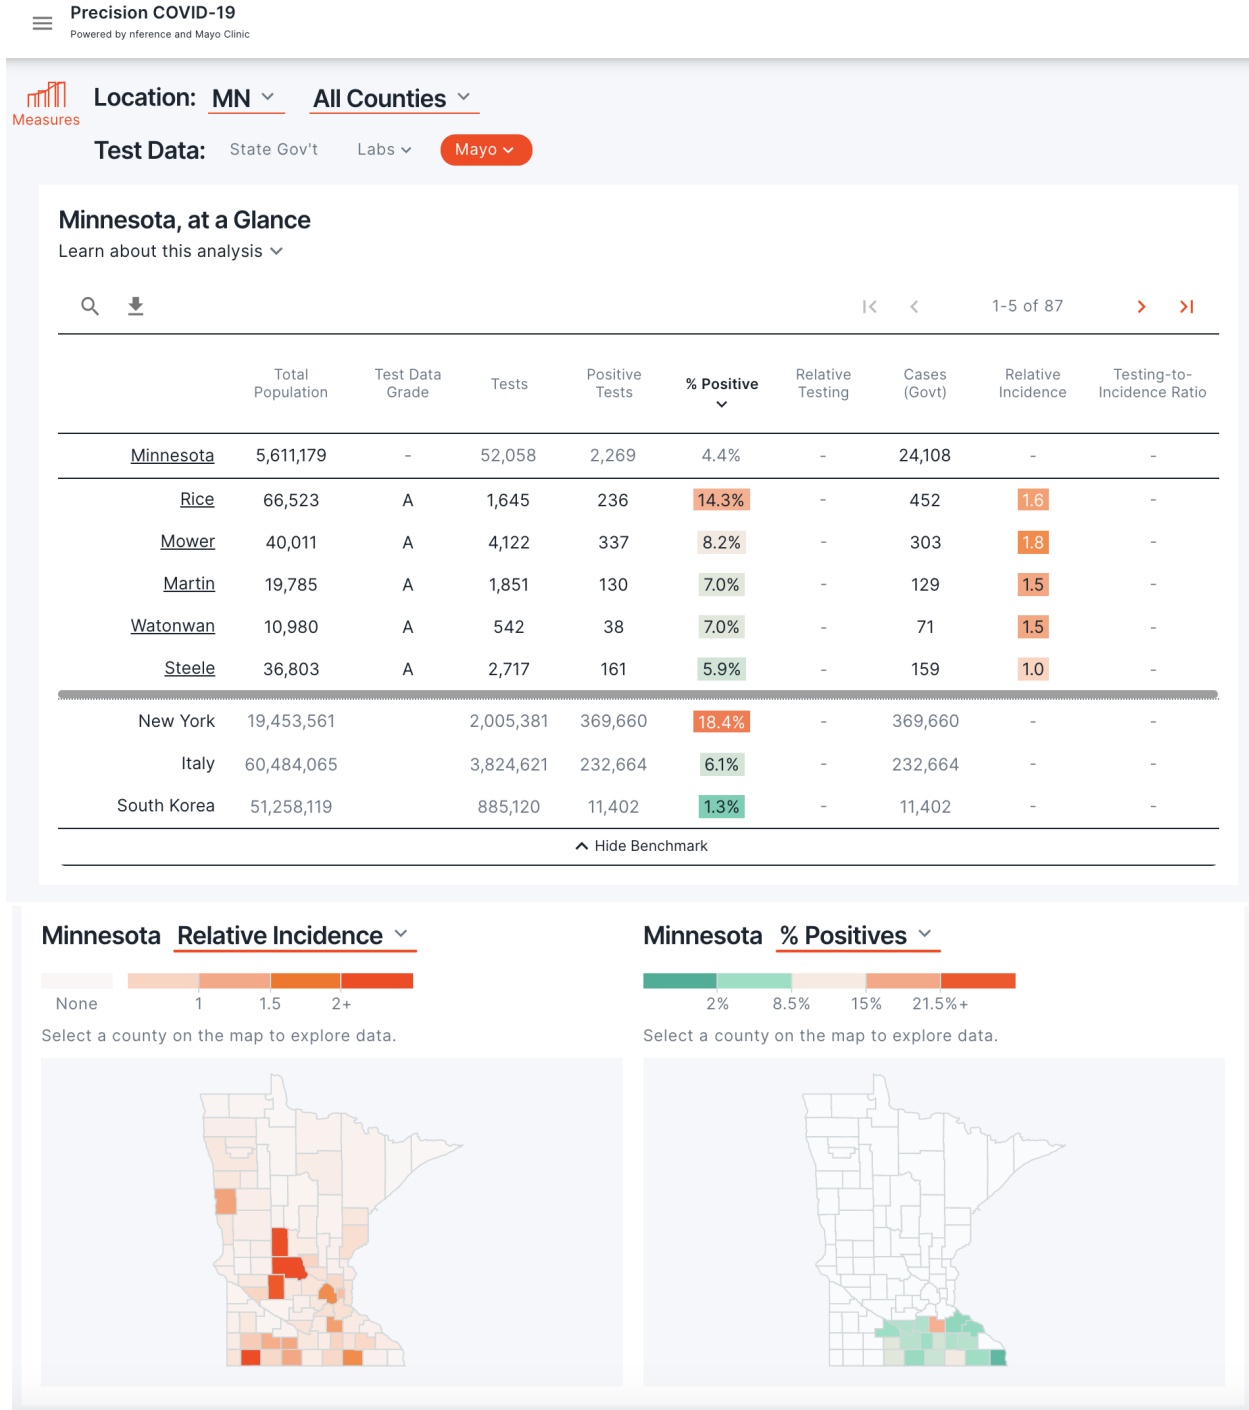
Precision COVID-19
Powered by nference and Mayo Clinic

Measures

Location: MN All Counties

Test Data: State Gov't Labs Mayo

Minnesota, at a Glance

Learn about this analysis

1-5 of 87

| | Total Population | Test Data Grade | Tests | Positive Tests | % Positive | Relative Testing | Cases (Govt) | Relative Incidence | Testing-to-Incidence Ratio |
|---|---|---|---|---|---|---|---|---|---|
| Minnesota | 5,611,179 | - | 52,058 | 2,269 | 4.4% | - | 24,108 | - | - |
| Rice | 66,523 | A | 1,645 | 236 | 14.3% | - | 452 | 1.6 | - |
| Mower | 40,011 | A | 4,122 | 337 | 8.2% | - | 303 | 1.8 | - |
| Martin | 19,785 | A | 1,851 | 130 | 7.0% | - | 129 | 1.5 | - |
| Watonwan | 10,980 | A | 542 | 38 | 7.0% | - | 71 | 1.5 | - |
| Steele | 36,803 | A | 2,717 | 161 | 5.9% | - | 159 | 1.0 | - |
| New York | 19,453,561 | | 2,005,381 | 369,660 | 18.4% | - | 369,660 | - | - |
| Italy | 60,484,065 | | 3,824,621 | 232,664 | 6.1% | - | 232,664 | - | - |
| South Korea | 51,258,119 | | 885,120 | 11,402 | 1.3% | - | 11,402 | - | - |

Hide Benchmark

Minnesota Relative Incidence

None 1 1.5 2+

Select a county on the map to explore data.

Minnesota % Positives

2% 8.5% 15% 21.5%+

Select a county on the map to explore data.